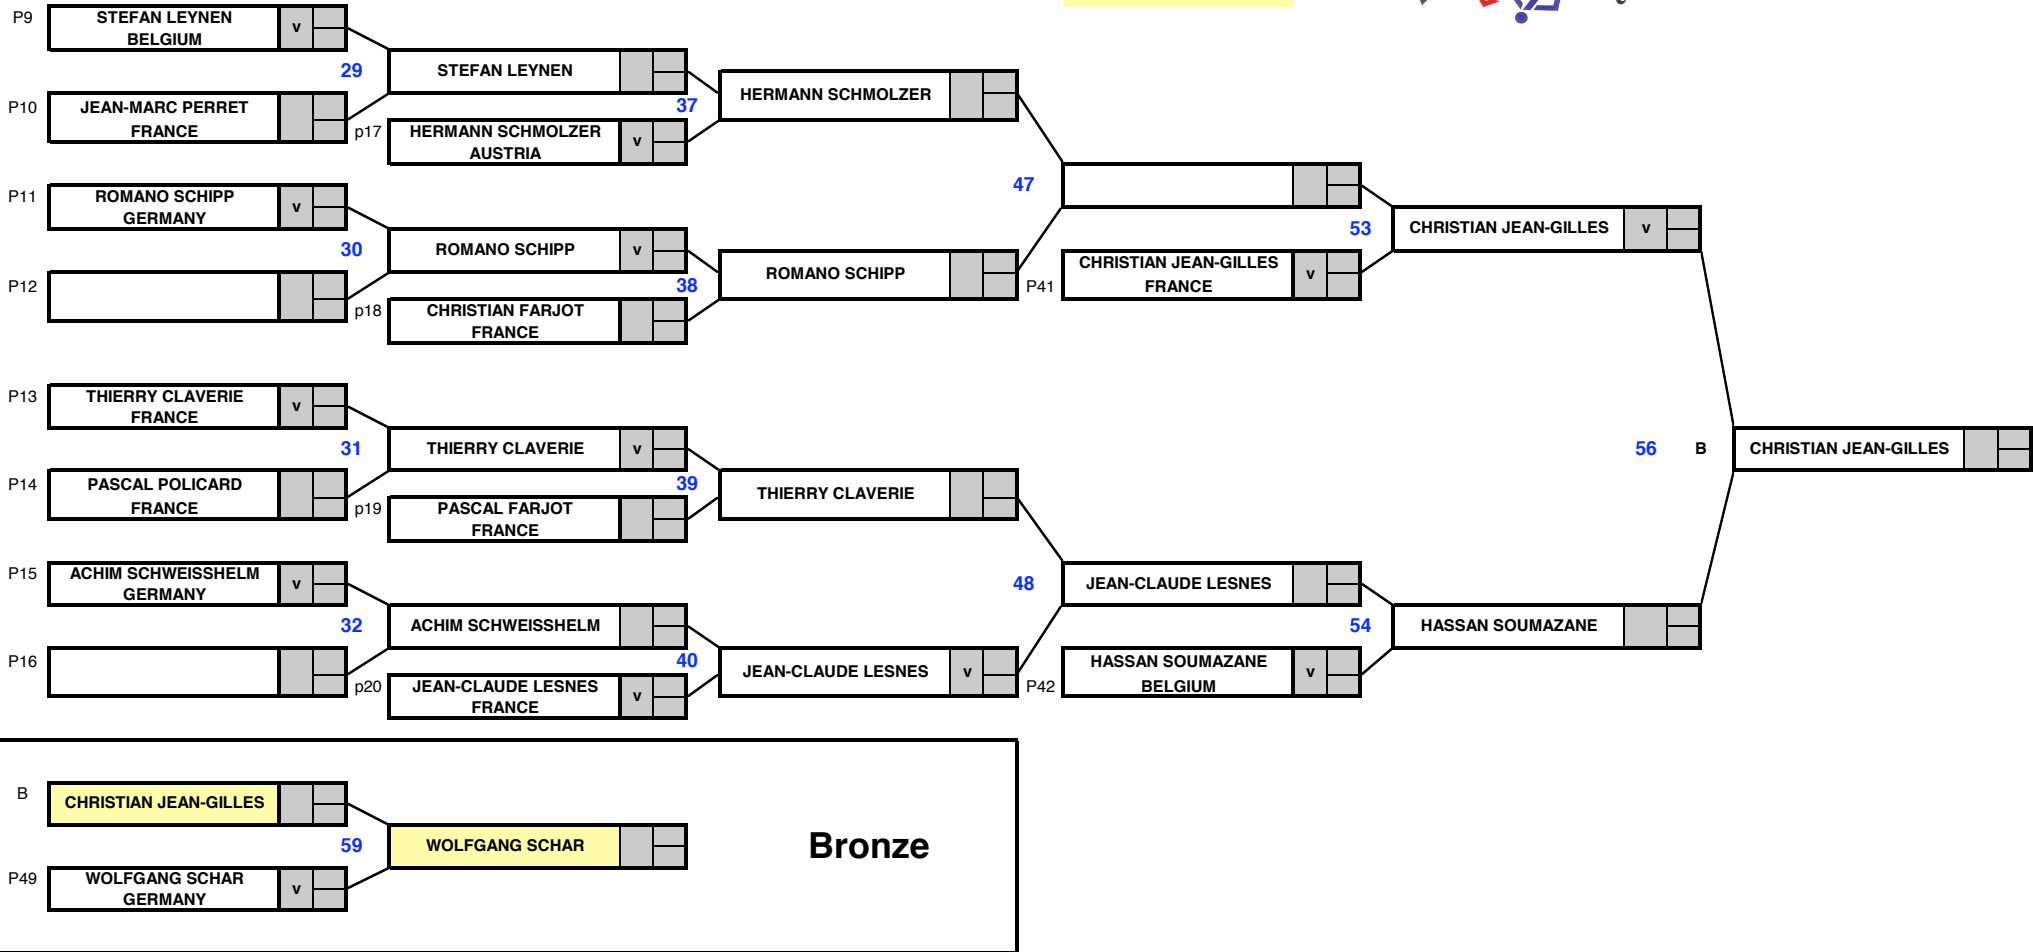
P9 STEFAN LEYNEN BELGIUM v

29

P10 JEAN-MARC PERRET FRANCE

STEFAN LEYNEN

37

p17 HERMANN SCHMOLZER AUSTRIA v

HERMANN SCHMOLZER

P11 ROMANO SCHIPP GERMANY v

30

P12

ROMANO SCHIPP v

38

p18 CHRISTIAN FARJOT FRANCE

ROMANO SCHIPP

47

53

CHRISTIAN JEAN-GILLES v

P41 CHRISTIAN JEAN-GILLES FRANCE v

P13 THIERRY CLAVERIE FRANCE v

31

P14 PASCAL POLICARD FRANCE

THIERRY CLAVERIE v

39

p19 PASCAL FARJOT FRANCE

THIERRY CLAVERIE

56 B CHRISTIAN JEAN-GILLES

P15 ACHIM SCHWEISSHELM GERMANY v

32

P16

ACHIM SCHWEISSHELM

40

p20 JEAN-CLAUDE LESNES FRANCE v

JEAN-CLAUDE LESNES v

48

JEAN-CLAUDE LESNES

54

HASSAN SOUMAZANE

P42 HASSAN SOUMAZANE BELGIUM v

B CHRISTIAN JEAN-GILLES

59

WOLFGANG SCHAR

P49 WOLFGANG SCHAR GERMANY v

Bronze